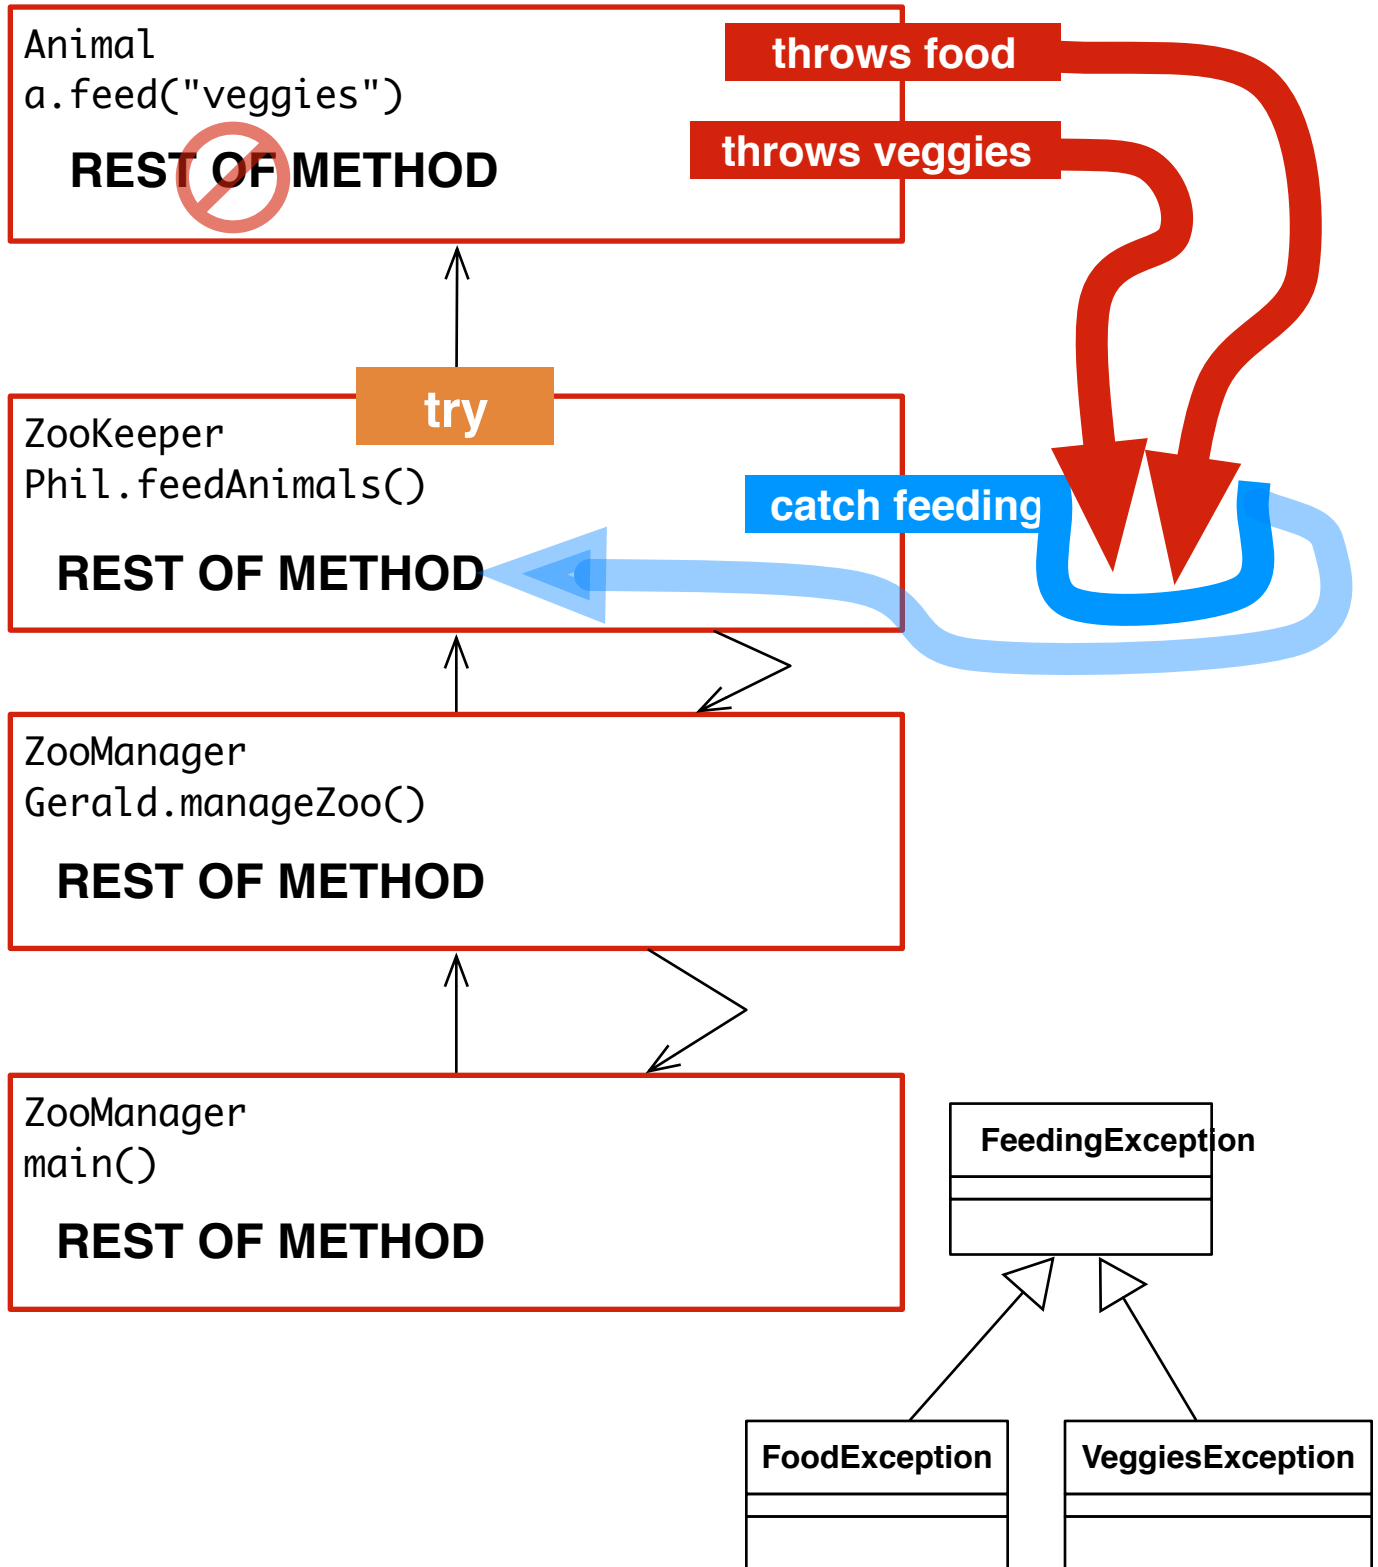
Animal
a.feed("veggies")

REST OF METHOD

throws food

throws veggies

try

ZooKeeper
Phil.feedAnimals()

catch feeding

REST OF METHOD

ZooManager
Gerald.manageZoo()

REST OF METHOD

ZooManager
main()

REST OF METHOD

FeedingException

FoodException

VeggiesException